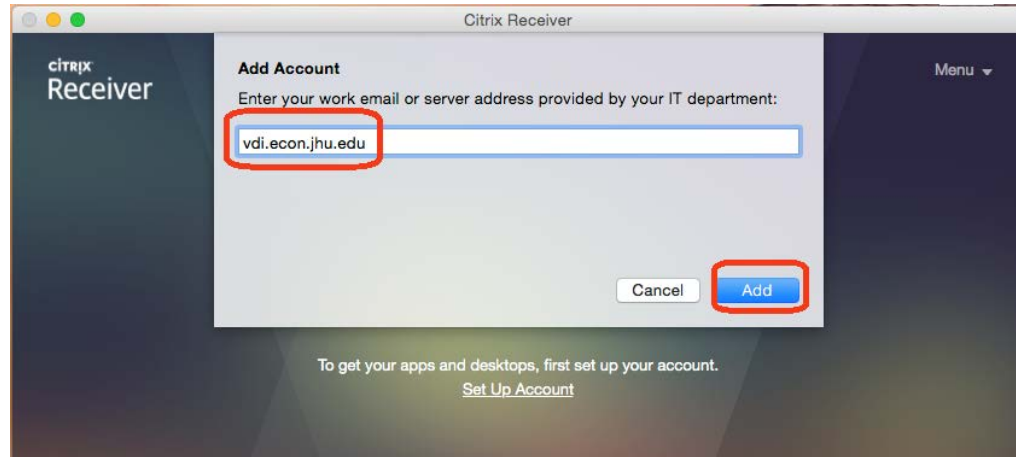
Citrix Receiver

CITRIX
Receiver

Menu

Add Account

Enter your work email or server address provided by your IT department:

vdi.econ.jhu.edu

Cancel

Add

To get your apps and desktops, first set up your account.

Set Up Account